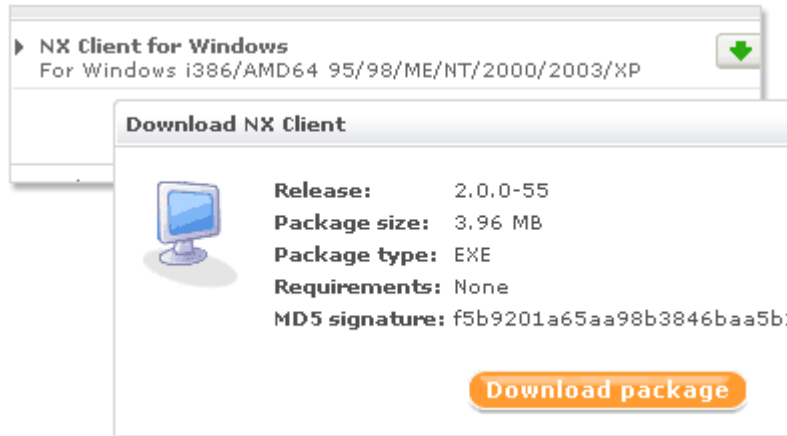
NX Client for Windows
For Windows i386/AMD64 95/98/ME/NT/2000/2003/XP

Download NX Client

Release: 2.0.0-55
Package size: 3.96 MB
Package type: EXE
Requirements: None
MD5 signature: f5b9201a65aa98b3846baa5b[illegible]

Download package